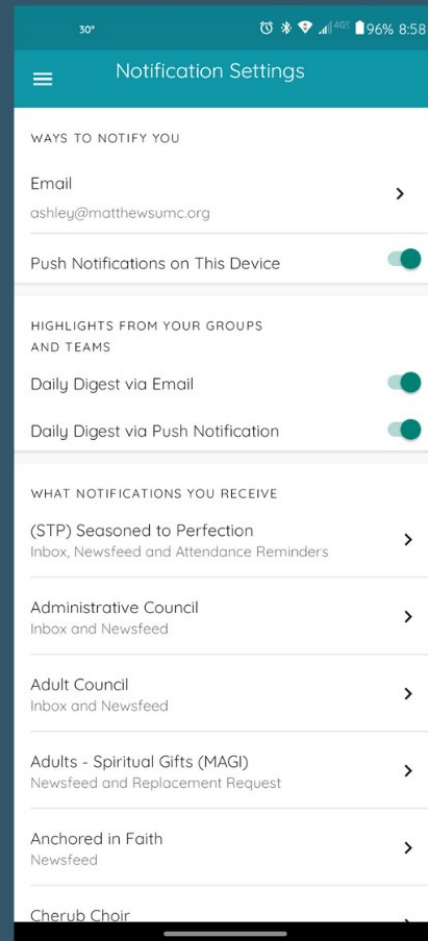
30° 4G 96% 8:58

Notification Settings

WAYS TO NOTIFY YOU

Email
ashley@matthewsumc.org

Push Notifications on This Device

HIGHLIGHTS FROM YOUR GROUPS AND TEAMS

Daily Digest via Email

Daily Digest via Push Notification

WHAT NOTIFICATIONS YOU RECEIVE

(STP) Seasoned to Perfection
Inbox, Newsfeed and Attendance Reminders

Administrative Council
Inbox and Newsfeed

Adult Council
Inbox and Newsfeed

Adults - Spiritual Gifts (MAGI)
Newsfeed and Replacement Request

Anchored in Faith
Newsfeed

Cherub Choir